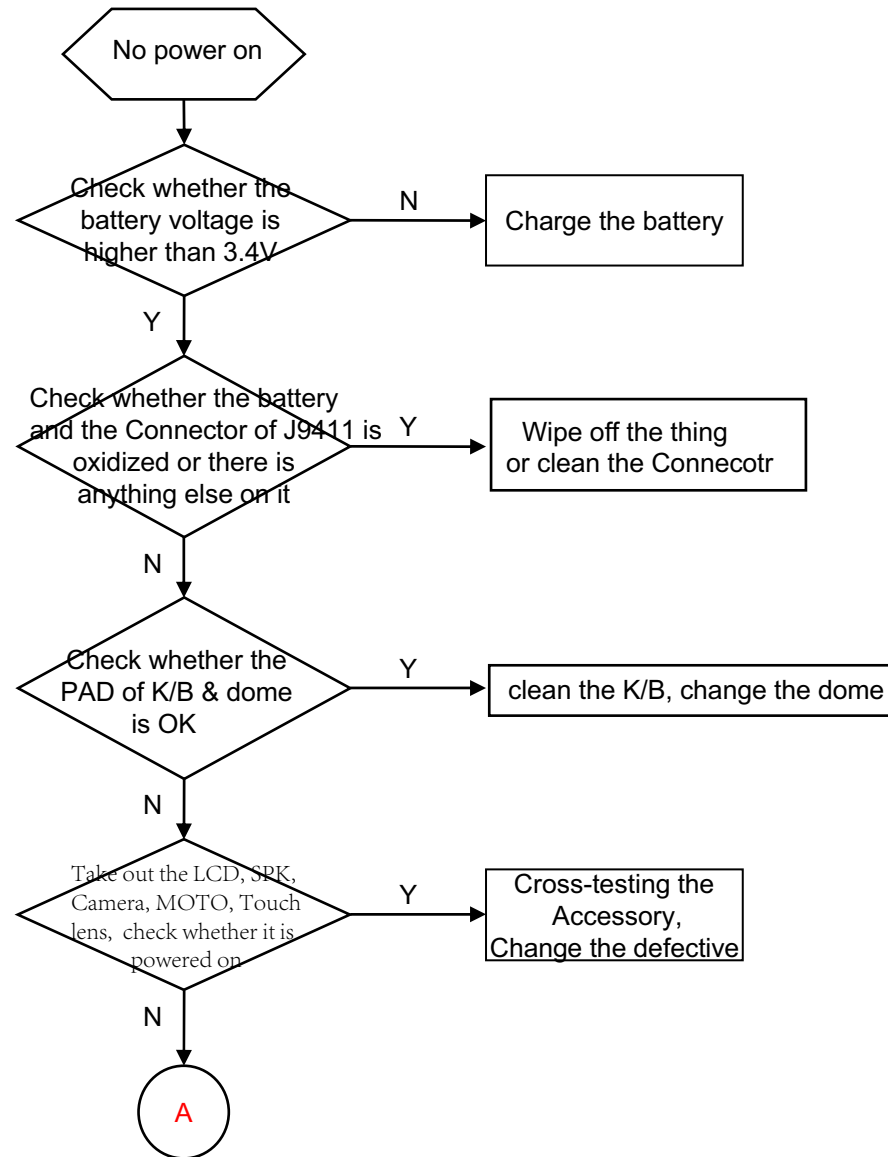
No power on

Check whether the battery voltage is higher than 3.4V

N

Charge the battery

Y

Check whether the battery and the Connector of J9411 is oxidized or there is anything else on it

Y

Wipe off the thing or clean the Connecotr

N

Check whether the PAD of K/B & dome is OK

Y

clean the K/B, change the dome

N

Take out the LCD, SPK, Camera, MOTO, Touch lens, check whether it is powered on

Y

Cross-testing the Accessory, Change the defective

N

A